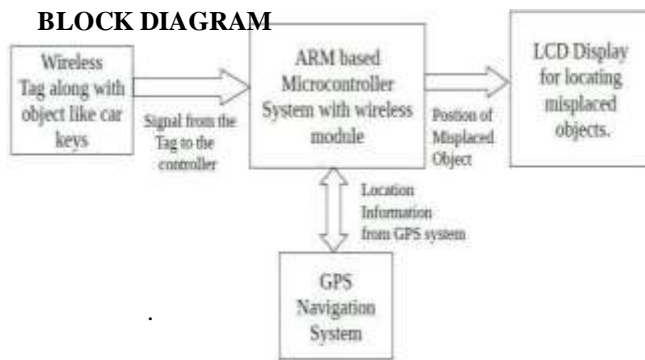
BLOCK DIAGRAM

Wireless Tag along with object like car keys

Signal from the Tag to the controller

ARM based Microcontroller System with wireless module

Postion of Misplaced Object

LCD Display for locating misplaced objects.

Location Information from GPS system

GPS Navigation System